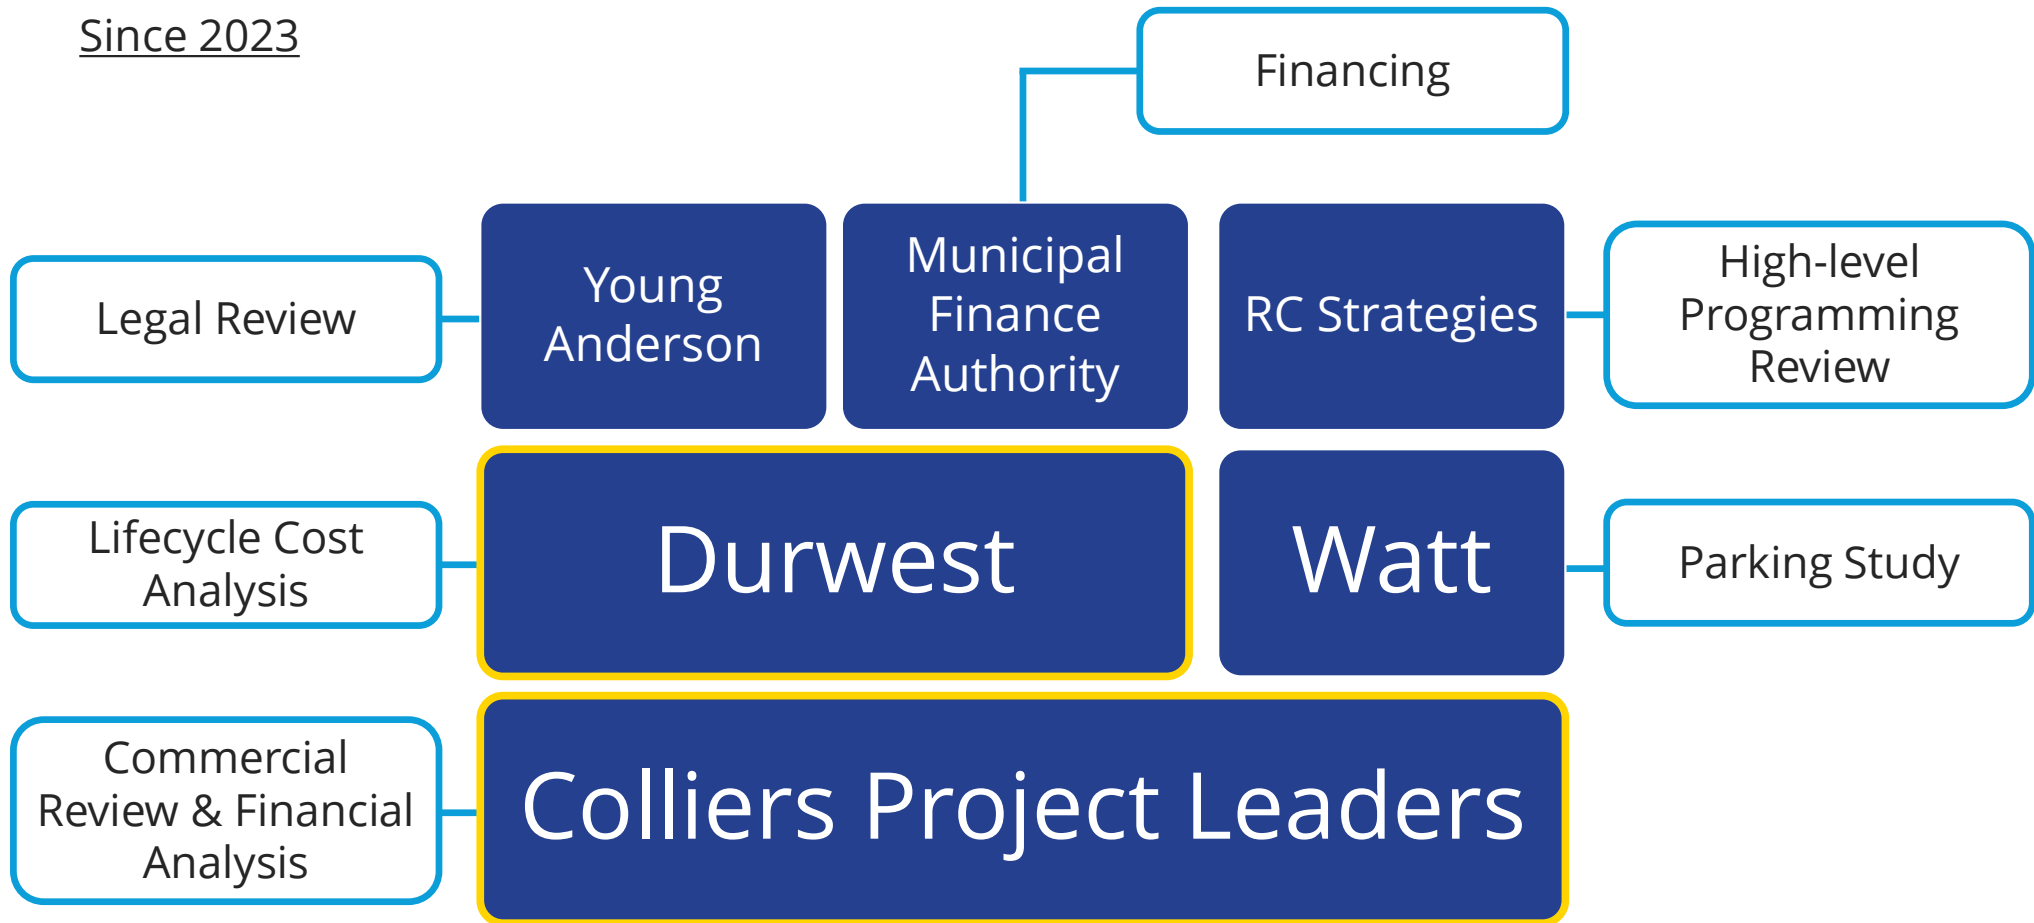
Since 2023

Financing

Legal Review

Young Anderson

Municipal Finance Authority

RC Strategies

High-level Programming Review

Lifecycle Cost Analysis

Durwest

Watt

Parking Study

Commercial Review & Financial Analysis

Colliers Project Leaders